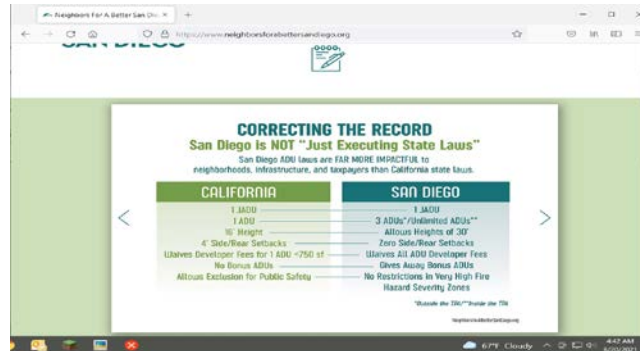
Neighbors For A Better San Die ×

https://www.neighborsforbettersandiego.org

SAN DIEGO

CORRECTING THE RECORD
San Diego is NOT "Just Executing State Laws"

San Diego ADU laws are FAR MORE IMPACTFUL to neighborhoods, infrastructure, and taxpayers than California state laws.

| CALIFORNIA | SAN DIEGO |
|---|---|
| 1 JADU | 1 JADU |
| 1 ADU | 3 ADUs*/Unlimited ADUs** |
| 16' Height | Allows Heights of 30' |
| 4' Side/Rear Setbacks | Zero Side/Rear Setbacks |
| Waives Developer Fees for 1 ADU <750 sf | Waives All ADU Developer Fees |
| No Bonus ADUs | Gives Away Bonus ADUs |
| Allows Exclusion for Public Safety | No Restrictions in Very High Fire Hazard Severity Zones |

*Outside the TPA **Inside the TPA

NeighborsforaBetterSanDiego.org

67°F Cloudy 4:42 AM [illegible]